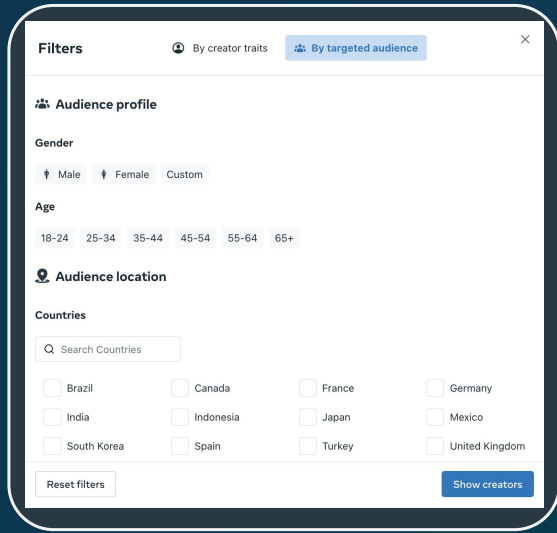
Filters

By creator traits

By targeted audience

×

Audience profile

Gender

Male Female Custom

Age

18-24 25-34 35-44 45-54 55-64 65+

Audience location

Countries

Search Countries

Brazil
Canada
France
Germany
India
Indonesia
Japan
Mexico
South Korea
Spain
Turkey
United Kingdom

Reset filters

Show creators